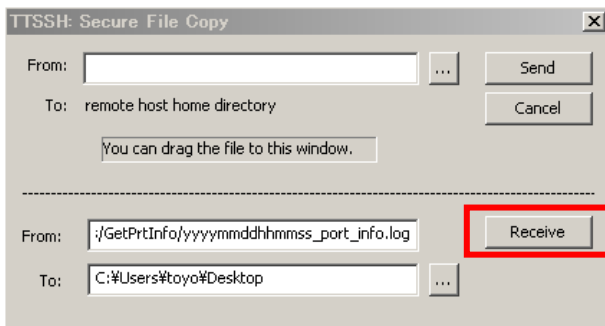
TTSSH: Secure File Copy

From:
...
Send

To: remote host home directory
Cancel

You can drag the file to this window.

From: :/GetPrtInfo/yyyymmddhhmmss_port_info.log
Receive

To: C:¥Users¥toyo¥Desktop
...